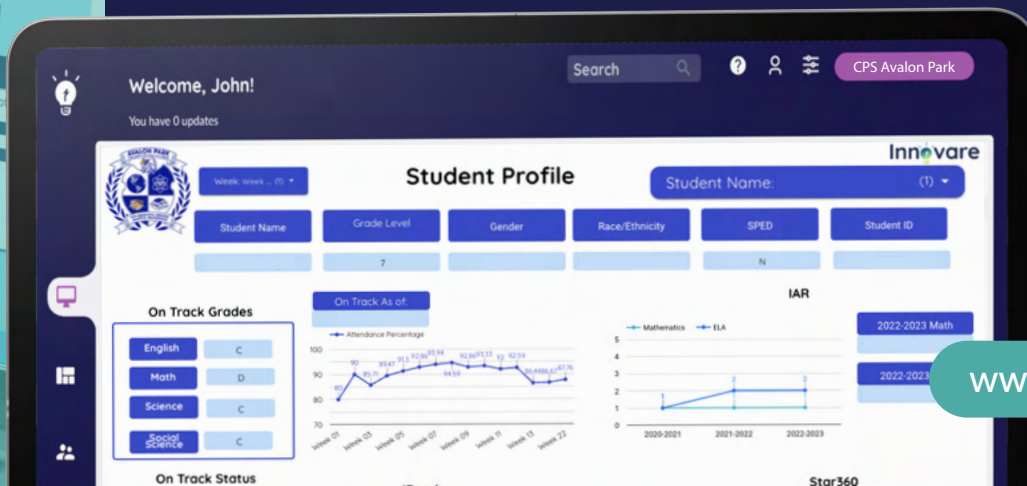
Welcome, John!

You have 0 updates

Search

CPS Avalon Park

AVALON PARK

Innovare

Week: Week ... (1)

Student Profile

Student Name: (1)

| Student Name | Grade Level | Gender | Race/Ethnicity | SPED | Student ID |
|---|---|---|---|---|---|
| | 7 | | | N | |

On Track Grades

| English | C |
|---|---|
| Math | D |
| Science | C |
| Social Science | C |

On Track As of:

Attendance Percentage

100
90
80
70

80 90 85.71 89.47 91.3 92.86 93.94 94.59 92.86 93.33 92 92.59 86.49 86.67 87.76

Week 01 Week 03 Week 05 Week 07 Week 09 Week 11 Week 13 Week 22

IAR

Mathematics ELA

5
4
3
2
1
0

1 2 2

2020-2021 2021-2022 2022-2023

2022-2023 Math

2022-2023

ww

On Track Status

Star360